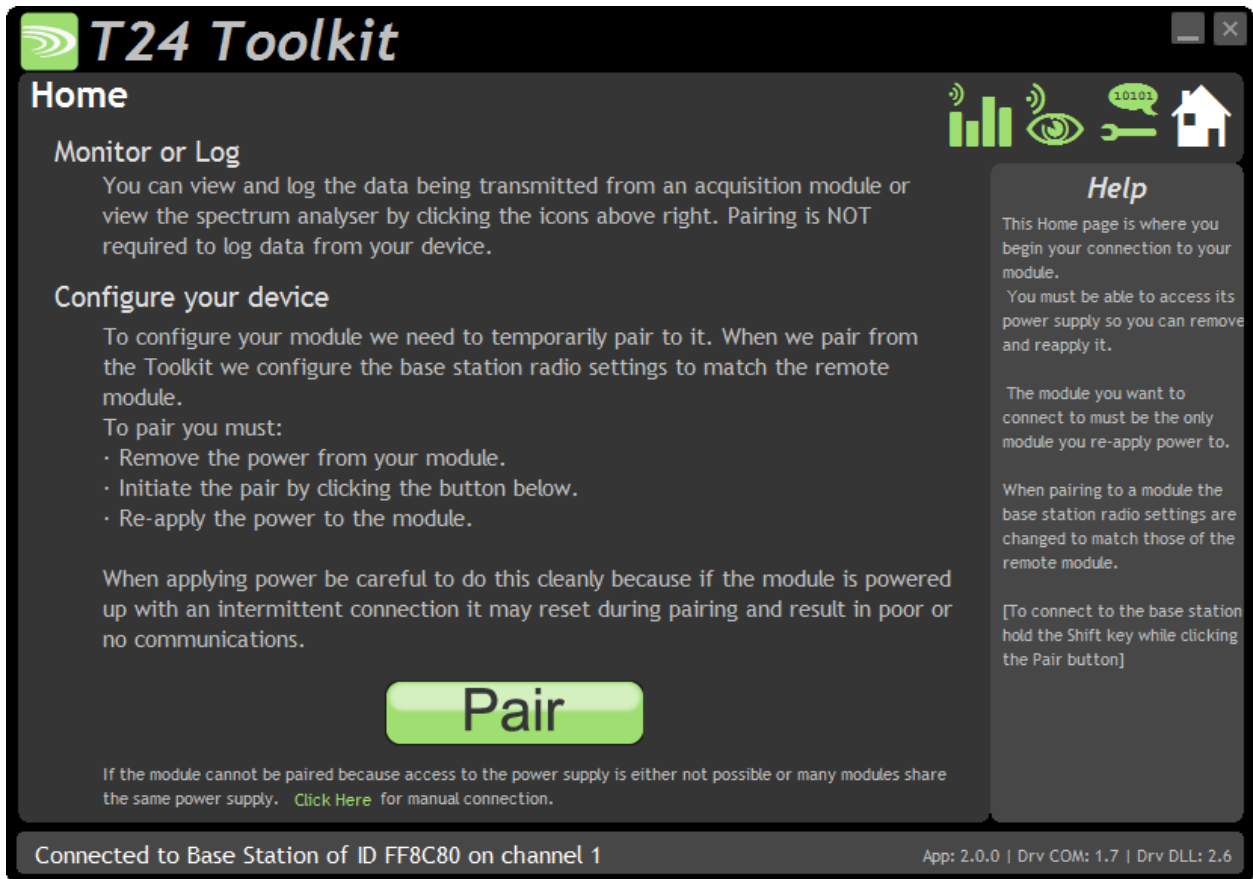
T24 Toolkit

Home

10101

Monitor or Log

You can view and log the data being transmitted from an acquisition module or view the spectrum analyser by clicking the icons above right. Pairing is NOT required to log data from your device.

Configure your device

To configure your module we need to temporarily pair to it. When we pair from the Toolkit we configure the base station radio settings to match the remote module.
To pair you must:
· Remove the power from your module.
· Initiate the pair by clicking the button below.
· Re-apply the power to the module.

When applying power be careful to do this cleanly because if the module is powered up with an intermittent connection it may reset during pairing and result in poor or no communications.

Pair

If the module cannot be paired because access to the power supply is either not possible or many modules share the same power supply. Click Here for manual connection.

Help

This Home page is where you begin your connection to your module.
You must be able to access its power supply so you can remove and reapply it.

The module you want to connect to must be the only module you re-apply power to.

When pairing to a module the base station radio settings are changed to match those of the remote module.

[To connect to the base station hold the Shift key while clicking the Pair button]

Connected to Base Station of ID FF8C80 on channel 1

App: 2.0.0 | Drv COM: 1.7 | Drv DLL: 2.6